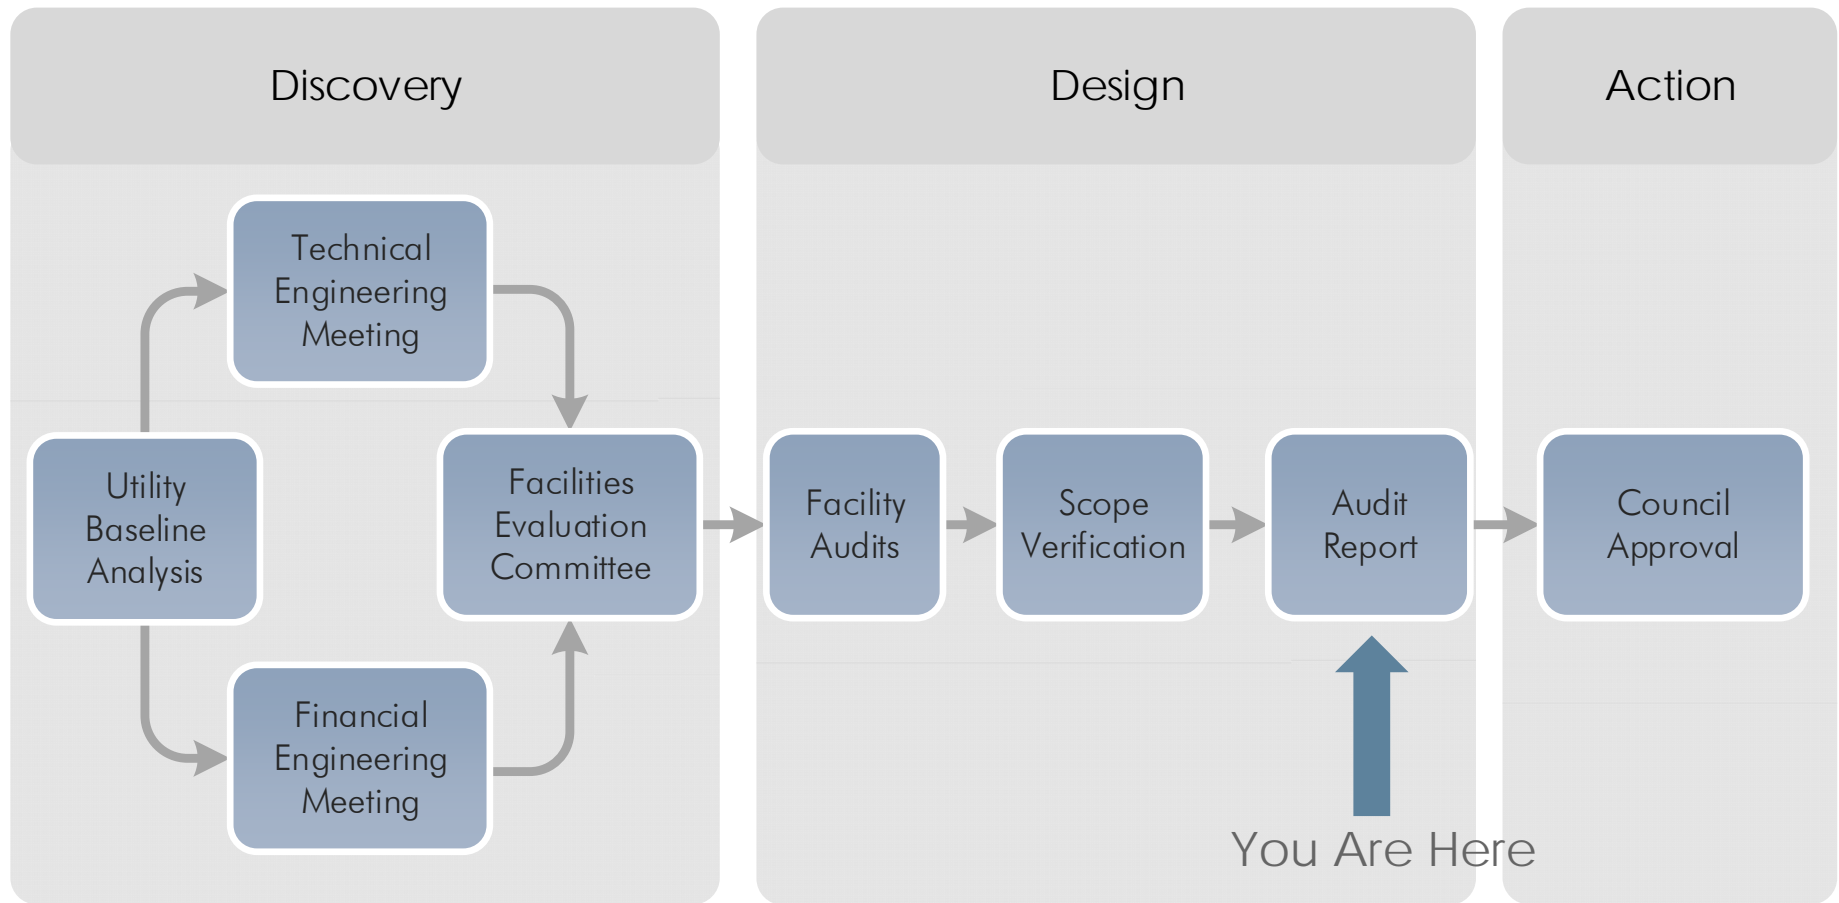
Discovery

Design

Action

Technical Engineering Meeting

Utility Baseline Analysis

Facilities Evaluation Committee

Financial Engineering Meeting

Facility Audits

Scope Verification

Audit Report

Council Approval

You Are Here